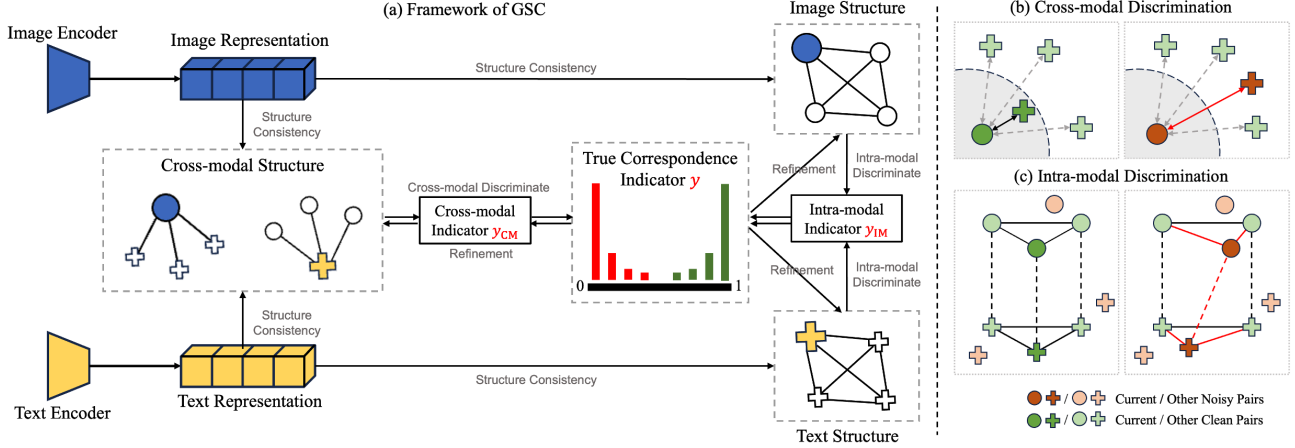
(a) Framework of GSC

Image Encoder

Image Representation

Structure Consistency

Image Structure

Structure Consistency

Cross-modal Structure

True Correspondence Indicator $y$

Refinement

Intra-modal Discriminate

Cross-modal Discriminate

Cross-modal Indicator $y_{CM}$

Refinement

Intra-modal Indicator $y_{IM}$

0

1

Refinement

Intra-modal Discriminate

Structure Consistency

Text Encoder

Text Representation

Structure Consistency

Text Structure

(b) Cross-modal Discrimination

(c) Intra-modal Discrimination

/ Current / Other Noisy Pairs

/ Current / Other Clean Pairs